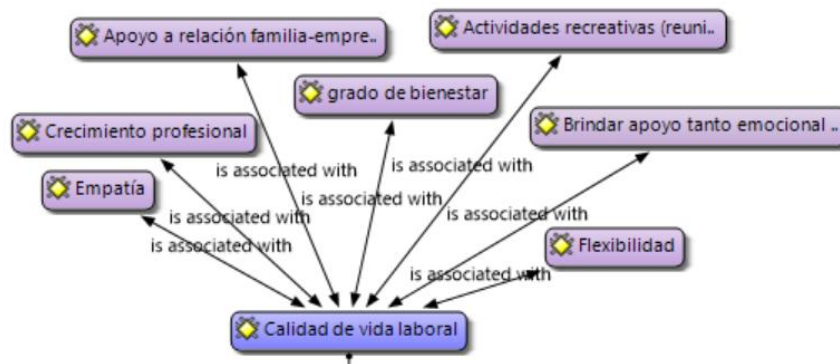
Apoyo a relación familia-empre..

Actividades recreativas (reuni..

grado de bienestar

Crecimiento profesional

Brindar apoyo tanto emocional ..

Empatía

Flexibilidad

is associated with

is associated with

is associated with

is associated with

is associated with

is associated with

is associated with

Calidad de vida laboral